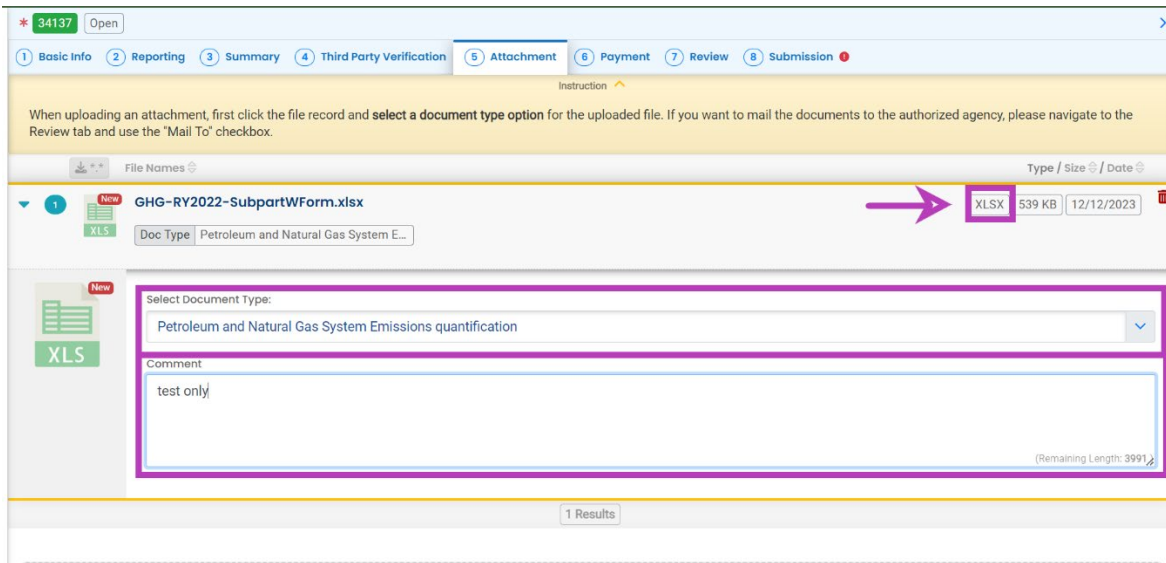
* 34137 Open

1 Basic Info 2 Reporting 3 Summary 4 Third Party Verification 5 Attachment 6 Payment 7 Review 8 Submission

Instruction

When uploading an attachment, first click the file record and **select a document type option** for the uploaded file. If you want to mail the documents to the authorized agency, please navigate to the Review tab and use the "Mail To" checkbox.

File Names Type / Size / Date

1 New XLS GHG-RY2022-SubpartWForm.xlsx XLSX 539 KB 12/12/2023

Doc Type Petroleum and Natural Gas System E...

New XLS

Select Document Type:

Petroleum and Natural Gas System Emissions quantification

Comment

test only

(Remaining Length: 3991)

1 Results